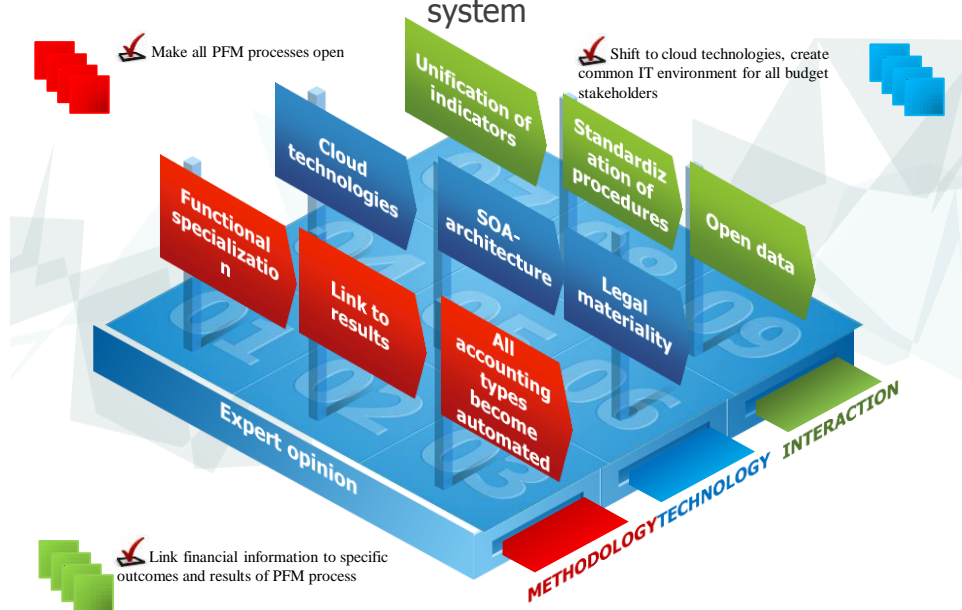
system

Make all PFM processes open

Shift to cloud technologies, create common IT environment for all budget stakeholders

Unification of indicators

Cloud technologies

Standardization of procedures

Functional specialization

SOA-architecture

Open data

Link to results

Legal materiality

All accounting types become automated

Expert opinion

01 02 03 04 05 06 07 08 09

METHODOLOGY TECHNOLOGY INTERACTION

Link financial information to specific outcomes and results of PFM process